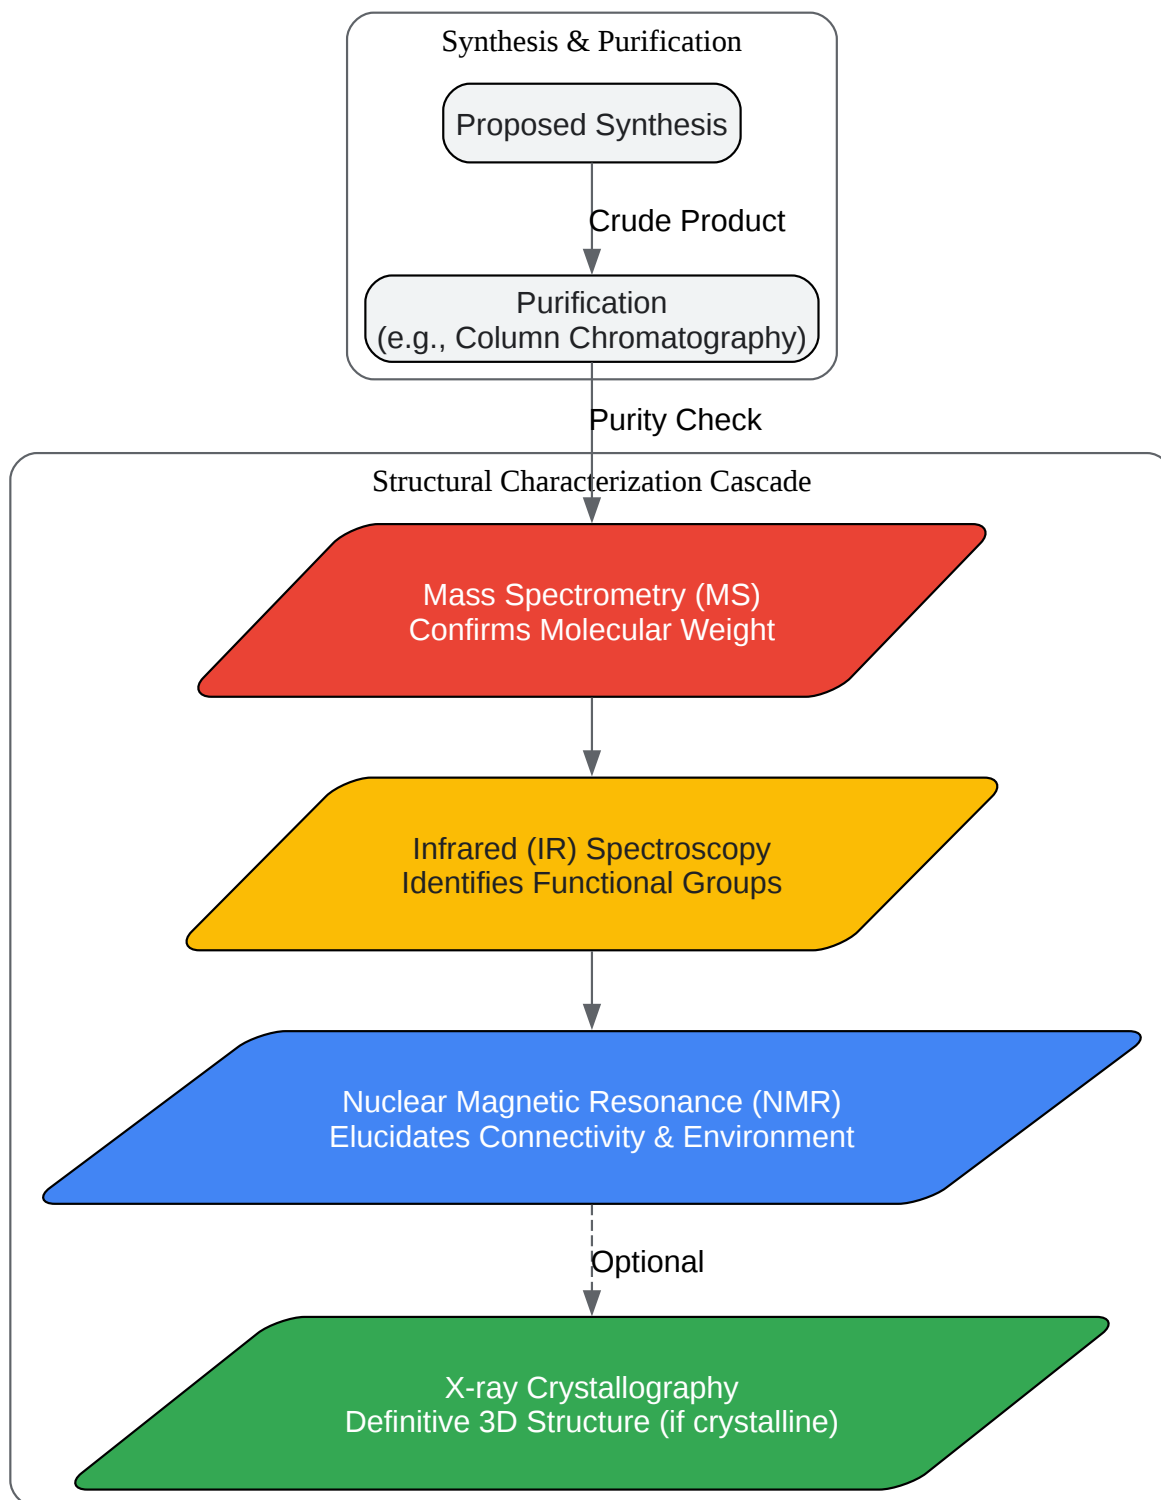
Synthesis & Purification

Proposed Synthesis

Crude Product

Purification
(e.g., Column Chromatography)

Purity Check

Structural Characterization Cascade

Mass Spectrometry (MS)
Confirms Molecular Weight

Infrared (IR) Spectroscopy
Identifies Functional Groups

Nuclear Magnetic Resonance (NMR)
Elucidates Connectivity & Environment

Optional

X-ray Crystallography
Definitive 3D Structure (if crystalline)